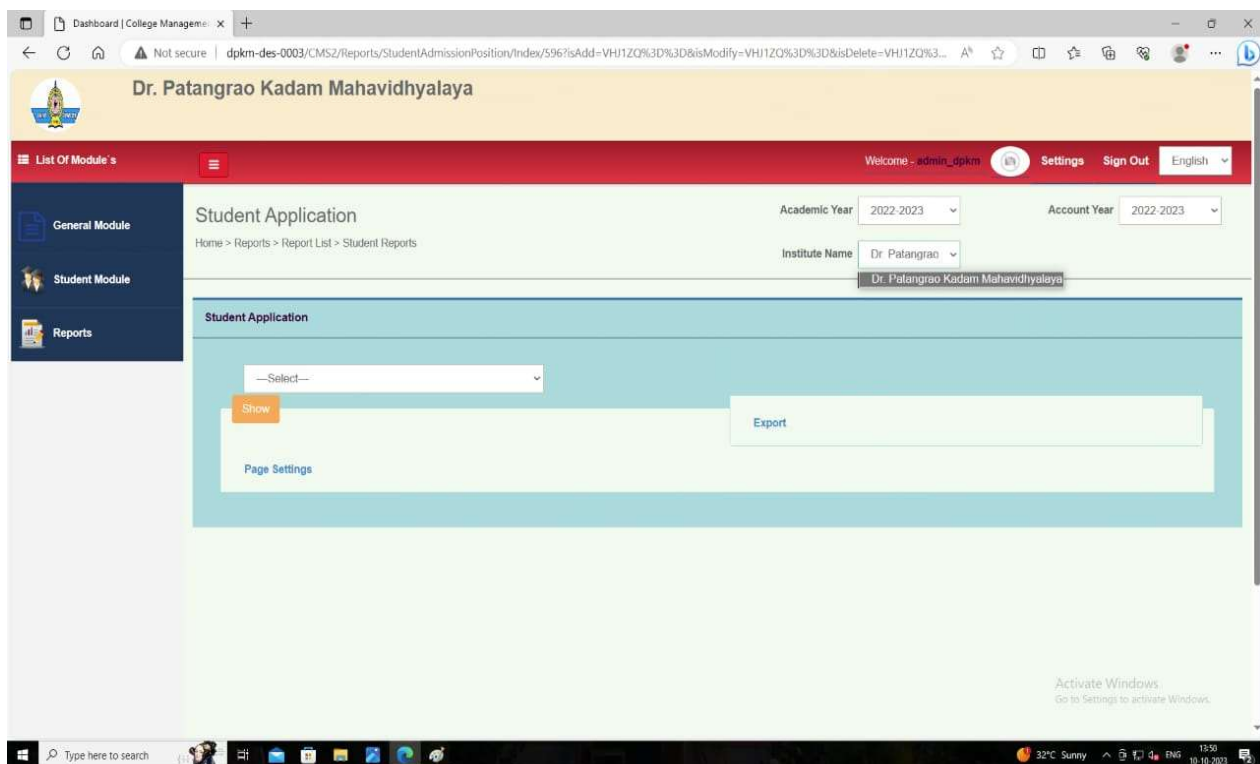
Dashboard | College Managem ×

Not secure | dpkm-des-0003/CMS2/Reports/StudentAdmissionPosition/Index/596?isAdd=VHJ1ZQ%3D%3D&isModify=VHJ1ZQ%3D%3D&isDelete=VHJ1ZQ%3...

Dr. Patangrao Kadam Mahavidhyalaya

List Of Module's

Welcome : admin_dpkm

Settings Sign Out English

General Module

Student Module

Reports

Student Application

Home > Reports > Report List > Student Reports

Academic Year 2022-2023

Account Year 2022-2023

Institute Name Dr Patangrao

Dr. Patangrao Kadam Mahavidhyalaya

Student Application

—Select—

Show

Export

Page Settings

Activate Windows
Go to Settings to activate Windows.

Type here to search

32°C Sunny ENG 13:50 10-10-2023